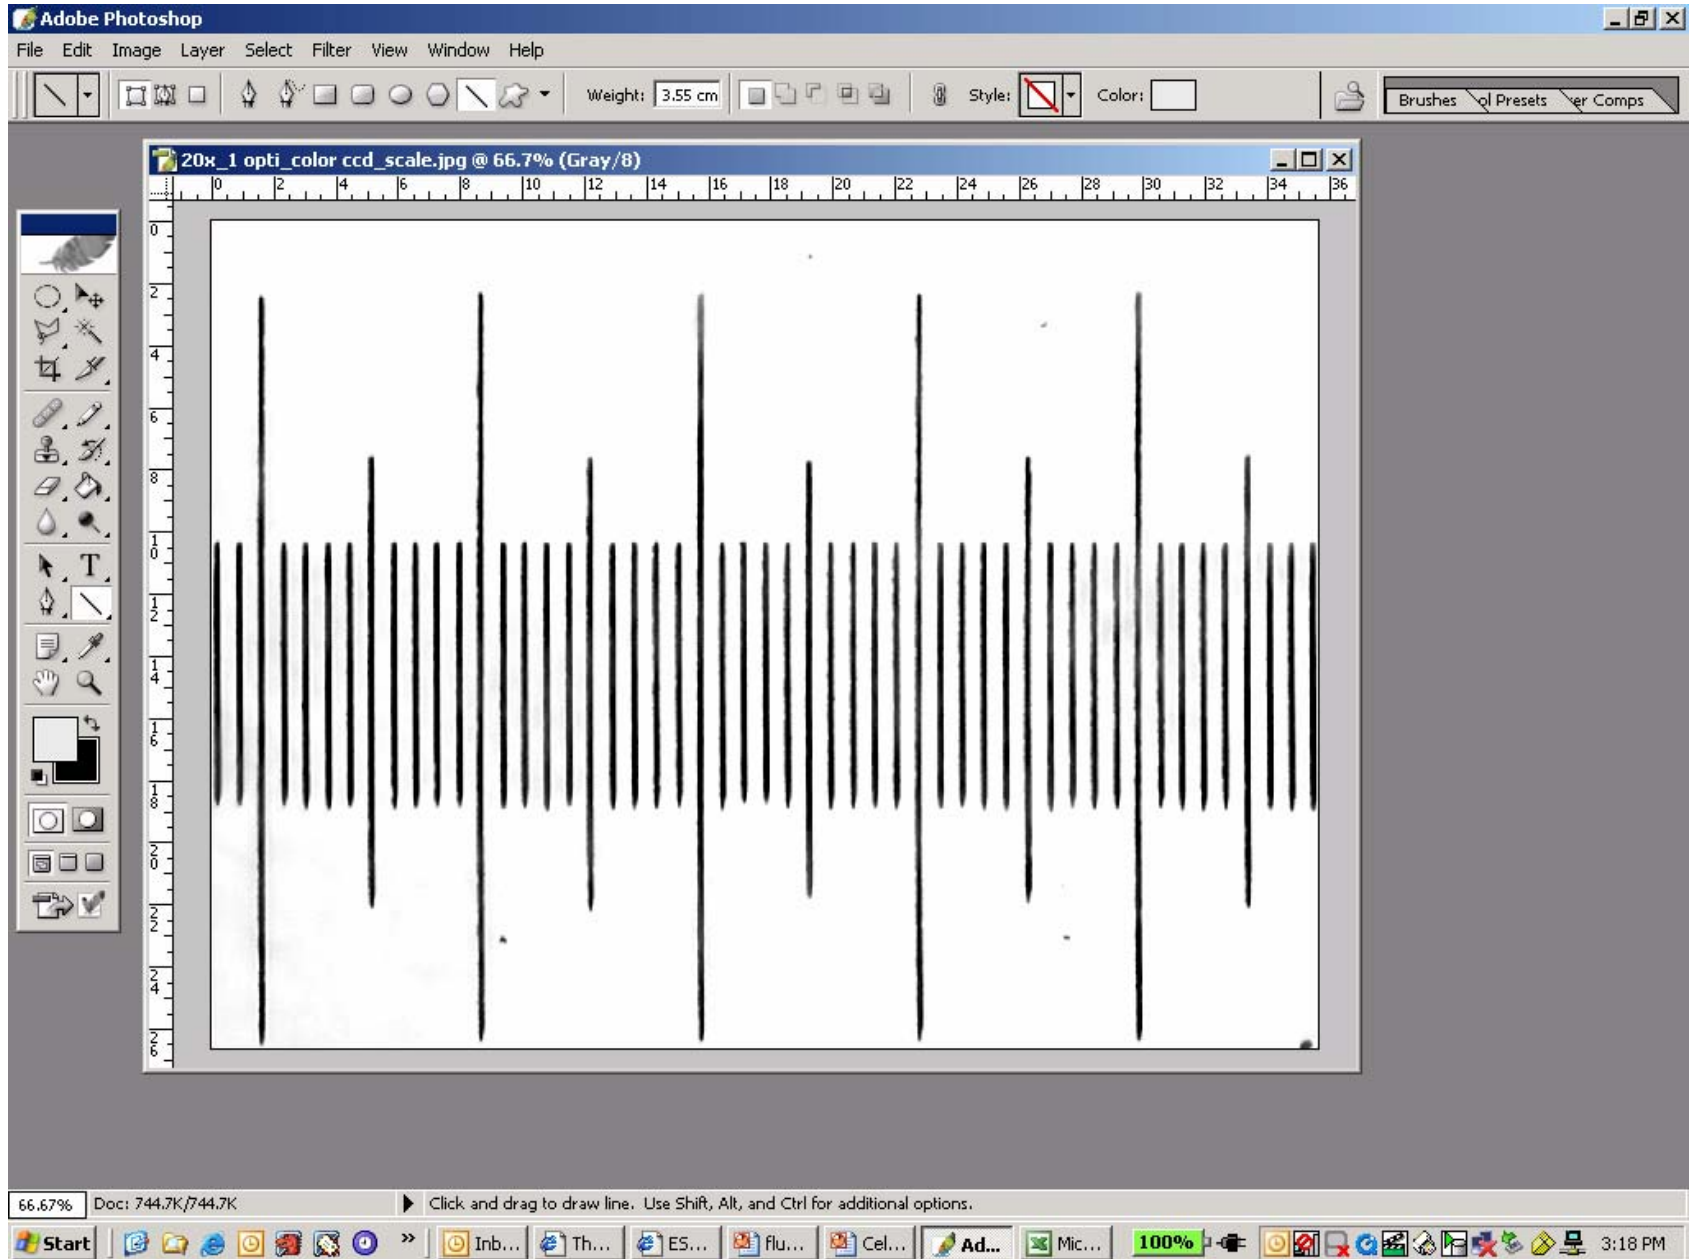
Adobe Photoshop

File Edit Image Layer Select Filter View Window Help

Weight: 3.55 cm Style: Color:

Brushes ol Presets er Comps

20x_1 opti_color ccd_scale.jpg @ 66.7% (Gray/8)

0 2 4 6 8 10 12 14 16 18 20 22 24 26 28 30 32 34 36

0 2 4 6 8 10 12 14 16 18 20 22 24 26

66.67% Doc: 744.7K/744.7K Click and drag to draw line. Use Shift, Alt, and Ctrl for additional options.

Start Inb... Th... ES... flu... Cel... Ad... Mic... 100% 3:18 PM